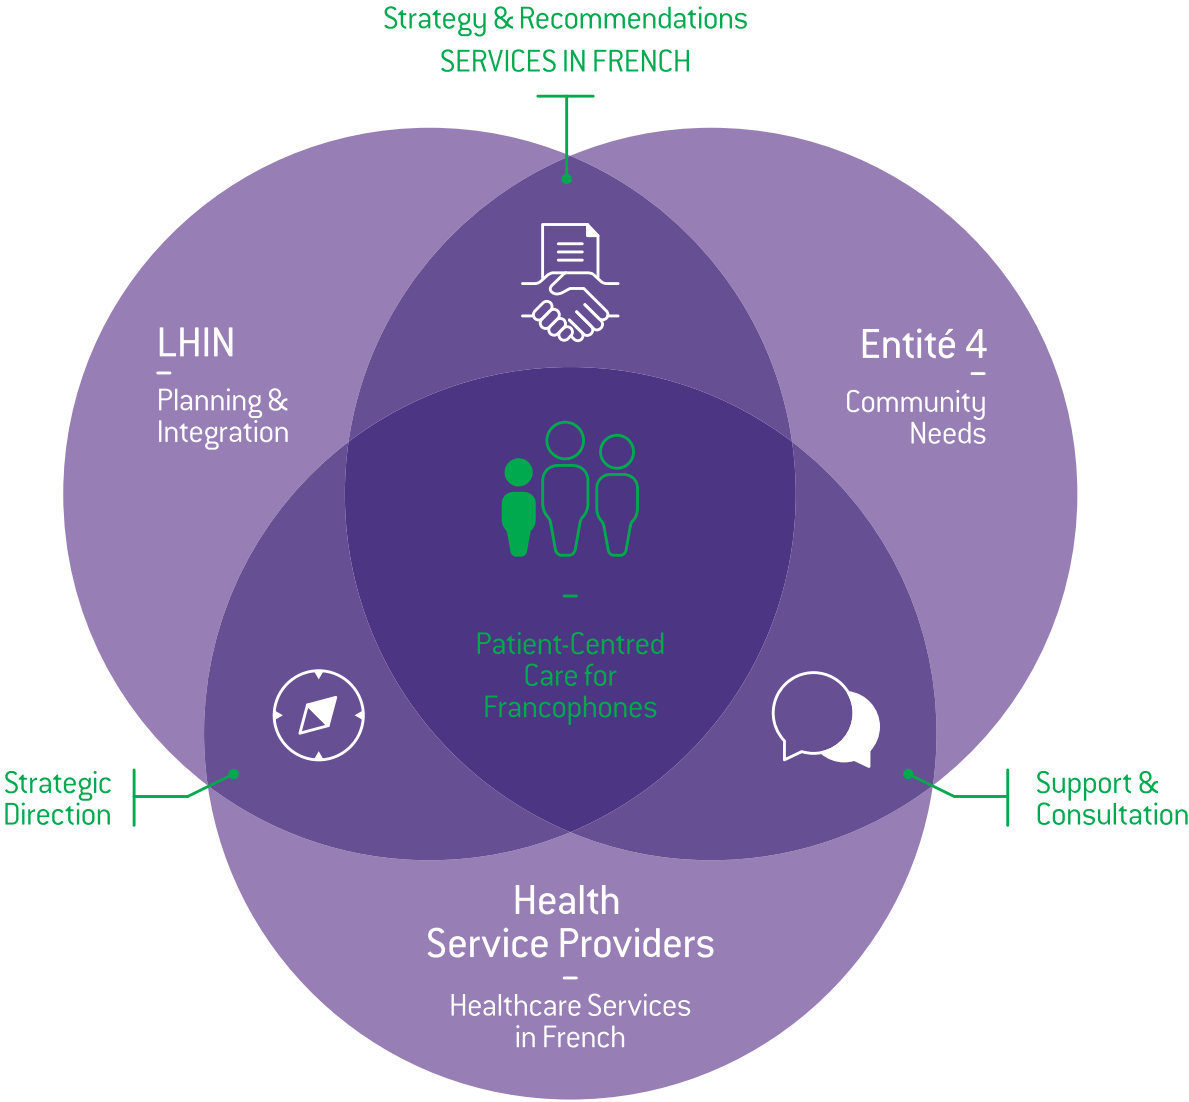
Strategy & Recommendations
SERVICES IN FRENCH

LHIN
–
Planning & Integration

Entité 4
–
Community Needs

–
Patient-Centred Care for Francophones

Strategic Direction

Support & Consultation

Health Service Providers
–
Healthcare Services in French